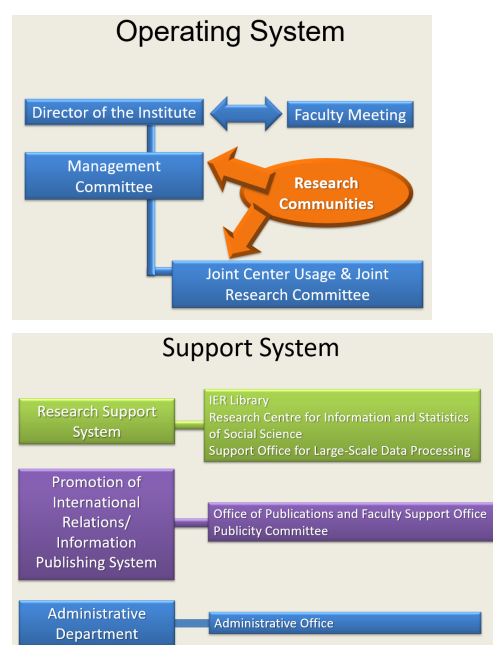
Operating System

Director of the Institute

Faculty Meeting

Management Committee

Research Communities

Joint Center Usage & Joint Research Committee

Support System

Research Support System

IER Library
Research Centre for Information and Statistics of Social Science
Support Office for Large-Scale Data Processing

Promotion of International Relations/ Information Publishing System

Office of Publications and Faculty Support Office
Publicity Committee

Administrative Department

Administrative Office